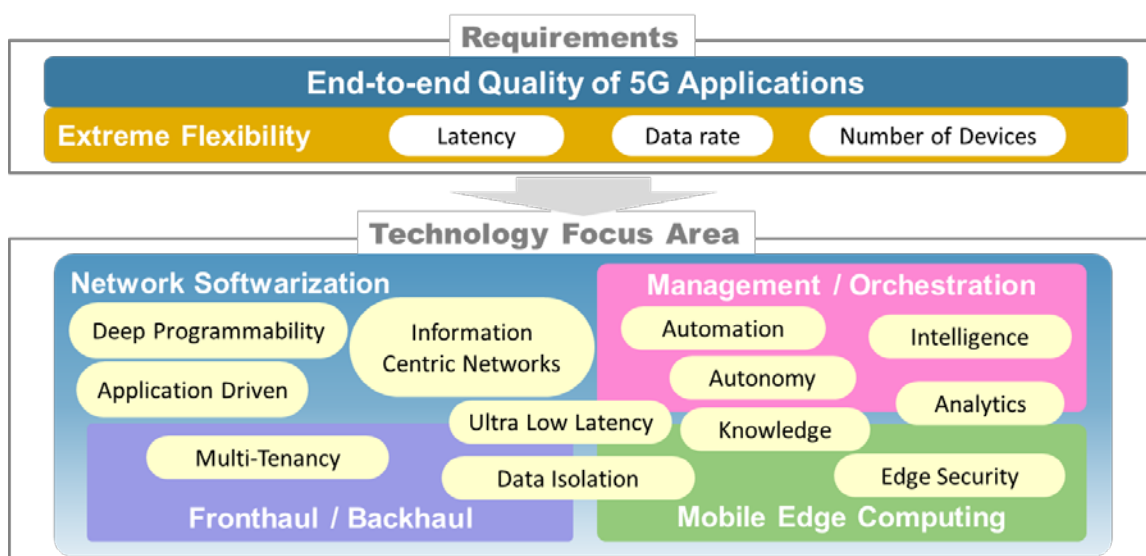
Requirements

End-to-end Quality of 5G Applications

Extreme Flexibility

Latency

Data rate

Number of Devices

Technology Focus Area

Network Softwarization

Deep Programmability

Information Centric Networks

Application Driven

Management / Orchestration

Automation

Intelligence

Autonomy

Analytics

Ultra Low Latency

Knowledge

Multi-Tenancy

Data Isolation

Edge Security

Fronthaul / Backhaul

Mobile Edge Computing